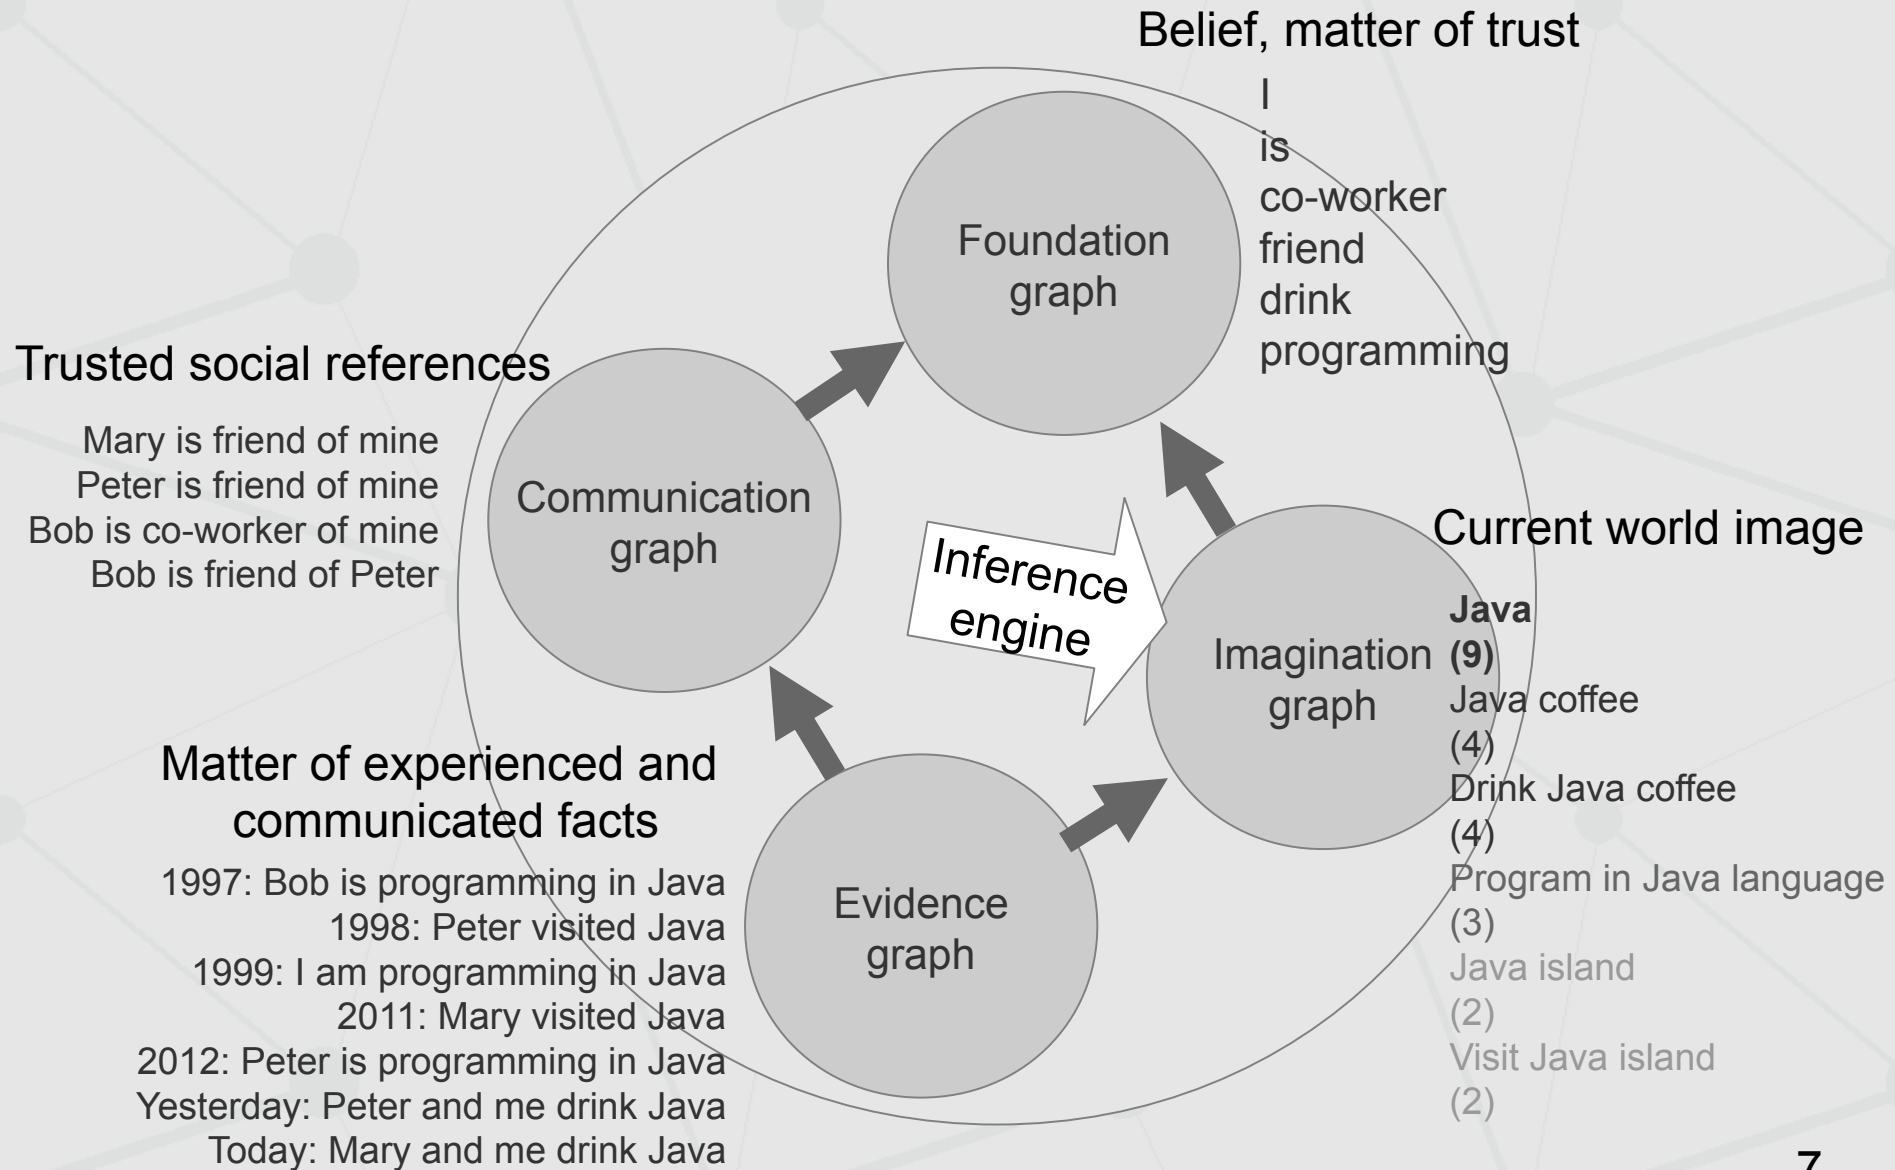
Belief, matter of trust

I
is
co-worker
friend
drink
programming

Foundation graph

Trusted social references

Mary is friend of mine
Peter is friend of mine
Bob is co-worker of mine
Bob is friend of Peter

Communication graph

Inference engine

Imagination graph

Current world image

**Java (9)**
Java coffee (4)
Drink Java coffee (4)
Program in Java language (3)
Java island (2)
Visit Java island (2)

Matter of experienced and communicated facts

1997: Bob is programming in Java
1998: Peter visited Java
1999: I am programming in Java
2011: Mary visited Java
2012: Peter is programming in Java
Yesterday: Peter and me drink Java
Today: Mary and me drink Java

Evidence graph

7